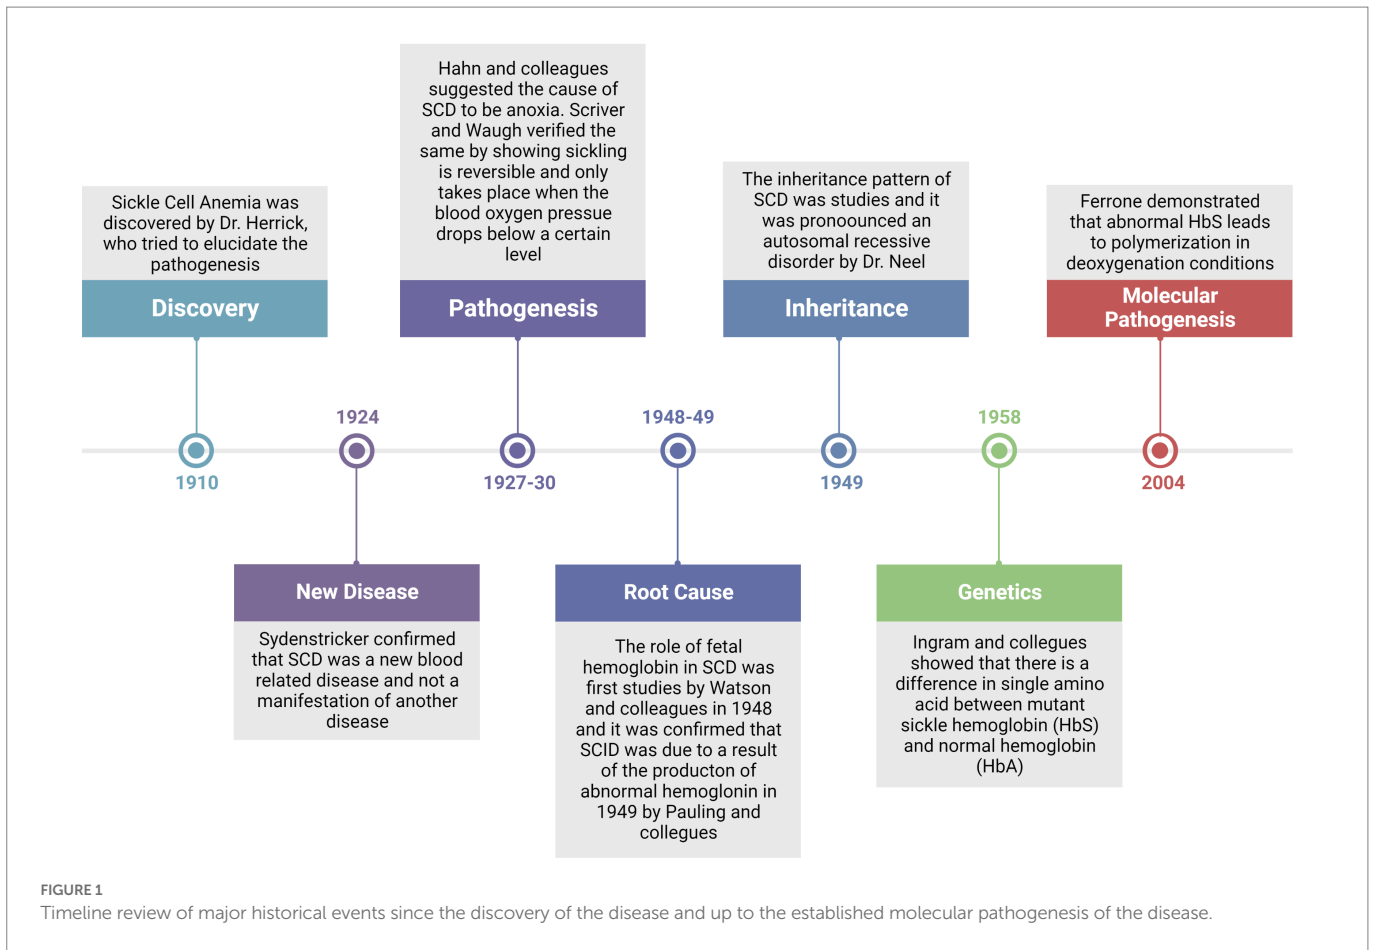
Sickle Cell Anemia was discovered by Dr. Herrick, who tried to elucidate the pathogenesis

Discovery

Hahn and colleagues suggested the cause of SCD to be anoxia. Scriver and Waugh verified the same by showing sickling is reversible and only takes place when the blood oxygen pressue drops below a certain level

Pathogenesis

The inheritance pattern of SCD was studies and it was pronoounced an autosomal recessive disorder by Dr. Neel

Inheritance

Ferrone demonstrated that abnormal HbS leads to polymerization in deoxygenation conditions

Molecular Pathogenesis

1910

1924

1927-30

1948-49

1949

1958

2004

New Disease

Sydenstricker confirmed that SCD was a new blood related disease and not a manifestation of another disease

Root Cause

The role of fetal hemoglobin in SCD was first studies by Watson and colleagues in 1948 and it was confirmed that SCID was due to a result of the producton of abnormal hemoglonin in 1949 by Pauling and collegues

Genetics

Ingram and collegues showed that there is a difference in single amino acid between mutant sickle hemoglobin (HbS) and normal hemoglobin (HbA)

FIGURE 1
Timeline review of major historical events since the discovery of the disease and up to the established molecular pathogenesis of the disease.